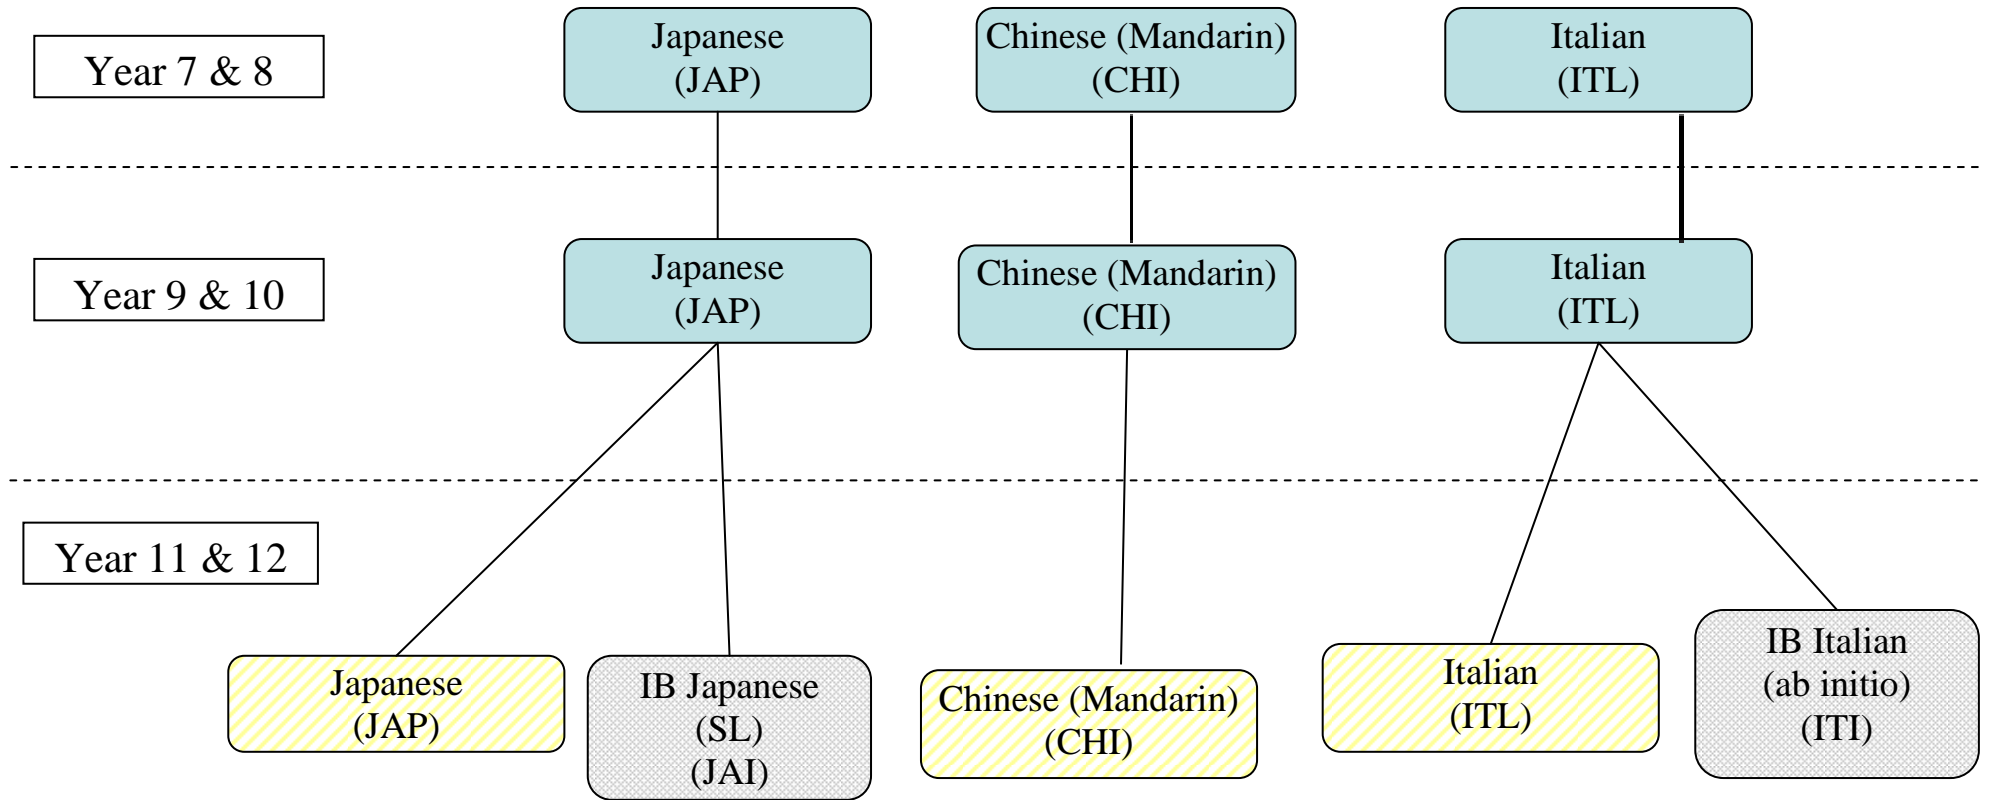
Year 7 & 8

Japanese (JAP)

Chinese (Mandarin) (CHI)

Italian (ITL)

Year 9 & 10

Japanese (JAP)

Chinese (Mandarin) (CHI)

Italian (ITL)

Year 11 & 12

Japanese (JAP)

IB Japanese (SL) (JAI)

Chinese (Mandarin) (CHI)

Italian (ITL)

IB Italian (ab initio) (ITI)